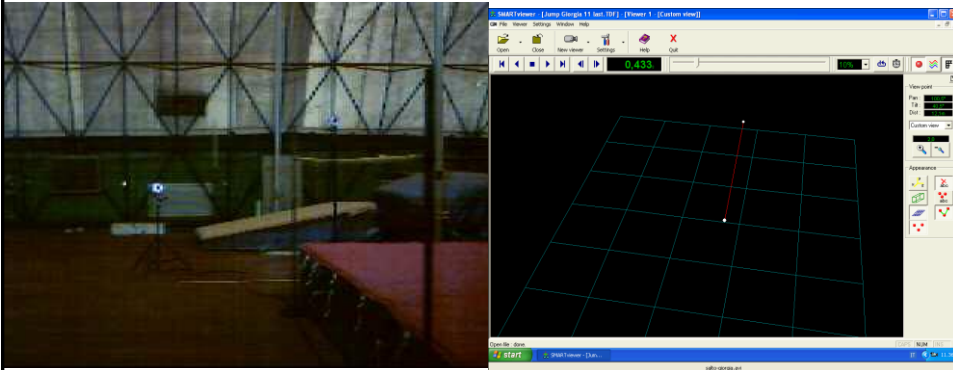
SMARTviewer - [Jump Giorgia 11 last.TDF] [Viewer 1 - [Custom view]]

File Viewer Settings Window Help

Open Close New viewer Settings Help Quit

0,433

View point

Pan

Tilt

Dist

Custom view

Appearance

Open file : done

start SMARTviewer - [Jum...

salto giorgia.avi